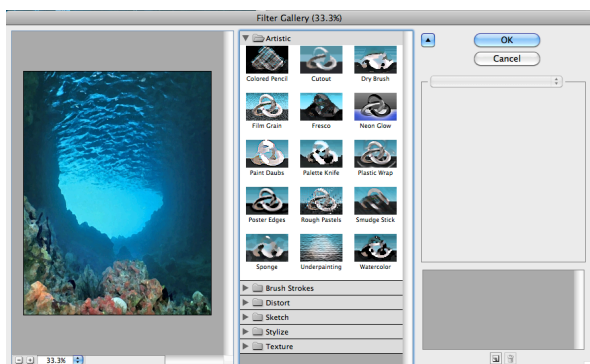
Filter Gallery (33.3%)

Artistic

Colored Pencil
Cutout
Dry Brush
Film Grain
Fresco
Neon Glow
Paint Daubs
Palette Knife
Plastic Wrap
Poster Edges
Rough Pastels
Smudge Stick
Sponge
Underpainting
Watercolor

Brush Strokes
Distort
Sketch
Stylize
Texture

OK
Cancel

33.3%